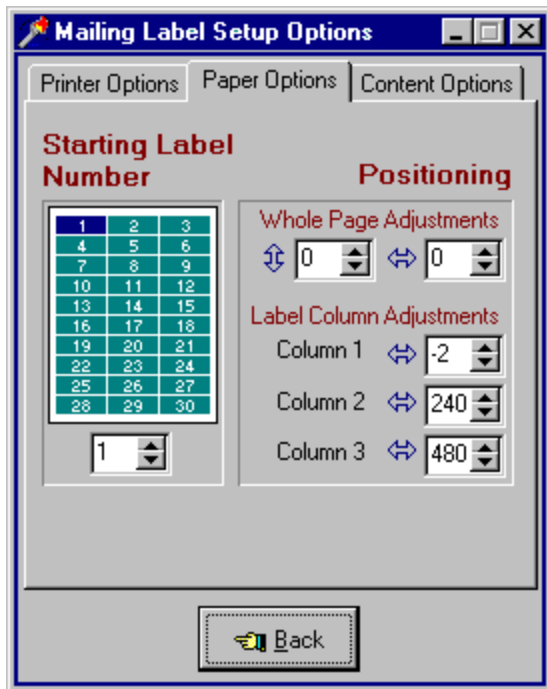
Mailing Label Setup Options

Printer Options | Paper Options | Content Options

Starting Label Number

| 1 | 2 | 3 |
|---|---|---|
| 4 | 5 | 6 |
| 7 | 8 | 9 |
| 10 | 11 | 12 |
| 13 | 14 | 15 |
| 16 | 17 | 18 |
| 19 | 20 | 21 |
| 22 | 23 | 24 |
| 25 | 26 | 27 |
| 28 | 29 | 30 |

1

Positioning

Whole Page Adjustments

0 0

Label Column Adjustments

Column 1 -2

Column 2 240

Column 3 480

Back